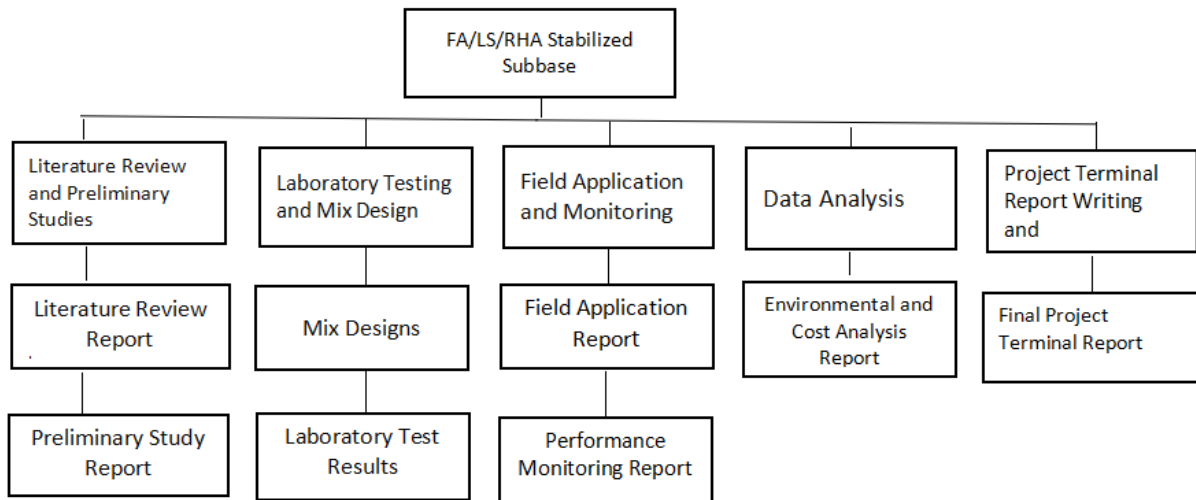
FA/LS/RHA Stabilized Subbase

Literature Review and Preliminary Studies

Literature Review Report

Preliminary Study Report

Laboratory Testing and Mix Design

Mix Designs

Laboratory Test Results

Field Application and Monitoring

Field Application Report

Performance Monitoring Report

Data Analysis

Environmental and Cost Analysis Report

Project Terminal Report Writing and

Final Project Terminal Report